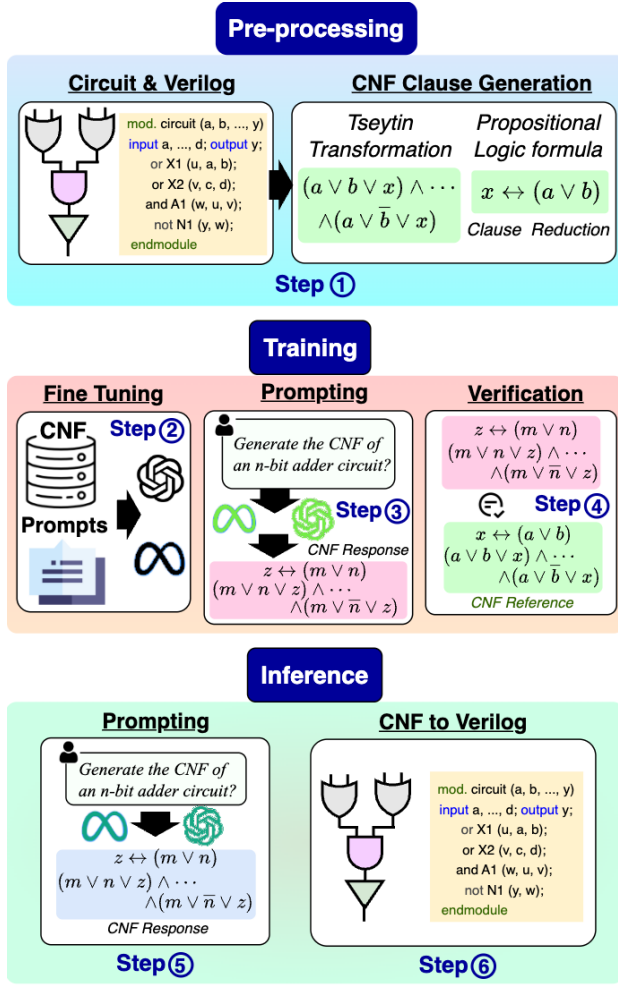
Pre-processing

Circuit & Verilog

mod. circuit (a, b, ..., y)
input a, ..., d; output y;
or X1 (u, a, b);
or X2 (v, c, d);
and A1 (w, u, v);
not N1 (y, w);
endmodule

CNF Clause Generation

Tseytin Transformation

$(a \vee b \vee x) \wedge \cdots$
$\wedge (a \vee \overline{b} \vee x)$

Propositional Logic formula

$x \leftrightarrow (a \vee b)$

Clause Reduction

Step ①

Training

Fine Tuning

CNF

Step ②

Prompts

Prompting

Generate the CNF of an n-bit adder circuit?

Step ③

CNF Response

$z \leftrightarrow (m \vee n)$
$(m \vee n \vee z) \wedge \cdots$
$\wedge (m \vee \overline{n} \vee z)$

Verification

$z \leftrightarrow (m \vee n)$
$(m \vee n \vee z) \wedge \cdots$
$\wedge (m \vee \overline{n} \vee z)$

Step ④

$x \leftrightarrow (a \vee b)$
$(a \vee b \vee x) \wedge \cdots$
$\wedge (a \vee \overline{b} \vee x)$

CNF Reference

Inference

Prompting

Generate the CNF of an n-bit adder circuit?

$z \leftrightarrow (m \vee n)$
$(m \vee n \vee z) \wedge \cdots$
$\wedge (m \vee \overline{n} \vee z)$

CNF Response

Step ⑤

CNF to Verilog

mod. circuit (a, b, ..., y)
input a, ..., d; output y;
or X1 (u, a, b);
or X2 (v, c, d);
and A1 (w, u, v);
not N1 (y, w);
endmodule

Step ⑥